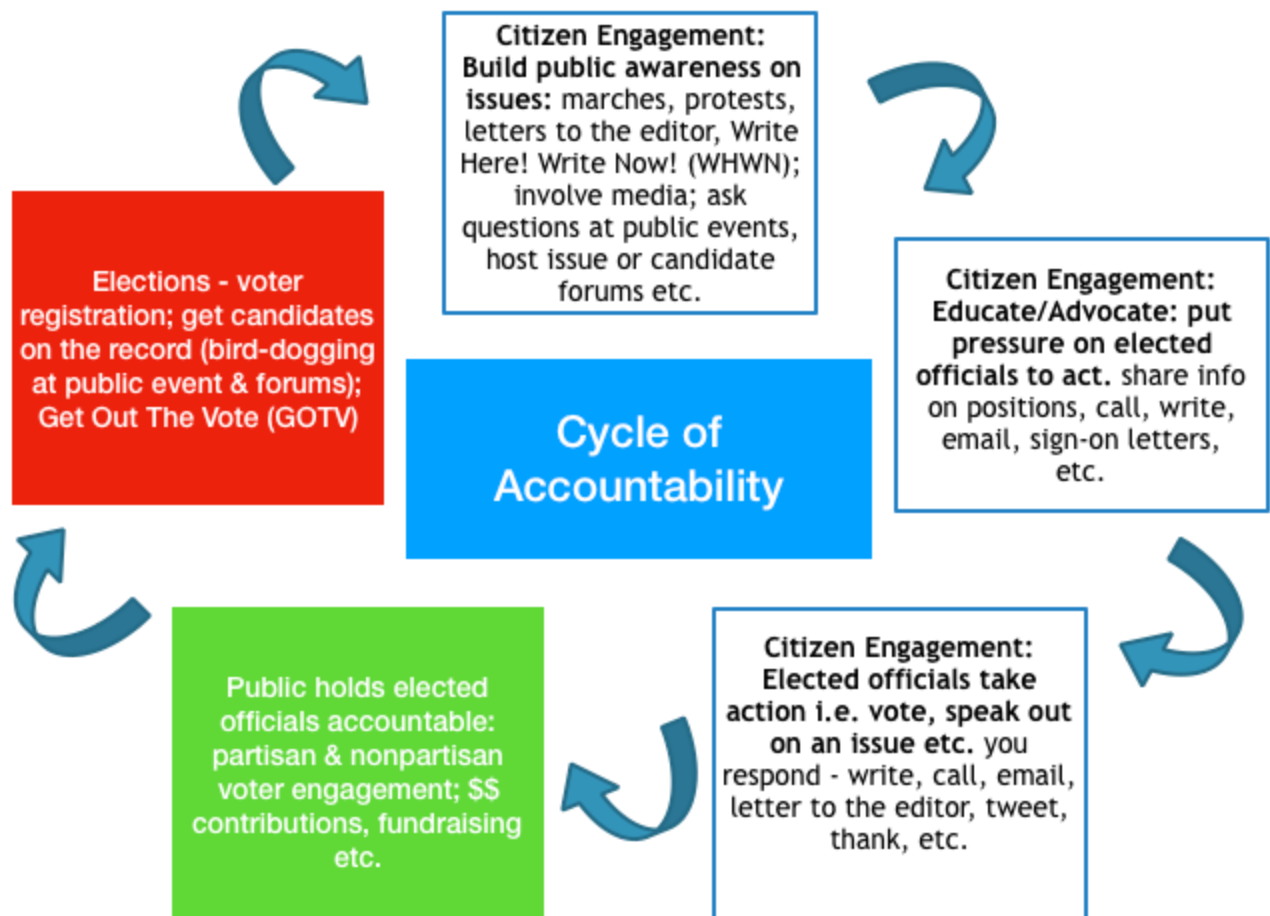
Citizen Engagement: Build public awareness on issues: marches, protests, letters to the editor, Write Here! Write Now! (WHWN); involve media; ask questions at public events, host issue or candidate forums etc.

Citizen Engagement: Educate/Advocate: put pressure on elected officials to act. share info on positions, call, write, email, sign-on letters, etc.

Citizen Engagement: Elected officials take action i.e. vote, speak out on an issue etc. you respond - write, call, email, letter to the editor, tweet, thank, etc.

Public holds elected officials accountable: partisan & nonpartisan voter engagement; $$ contributions, fundraising etc.

Elections - voter registration; get candidates on the record (bird-dogging at public event & forums); Get Out The Vote (GOTV)

Cycle of Accountability